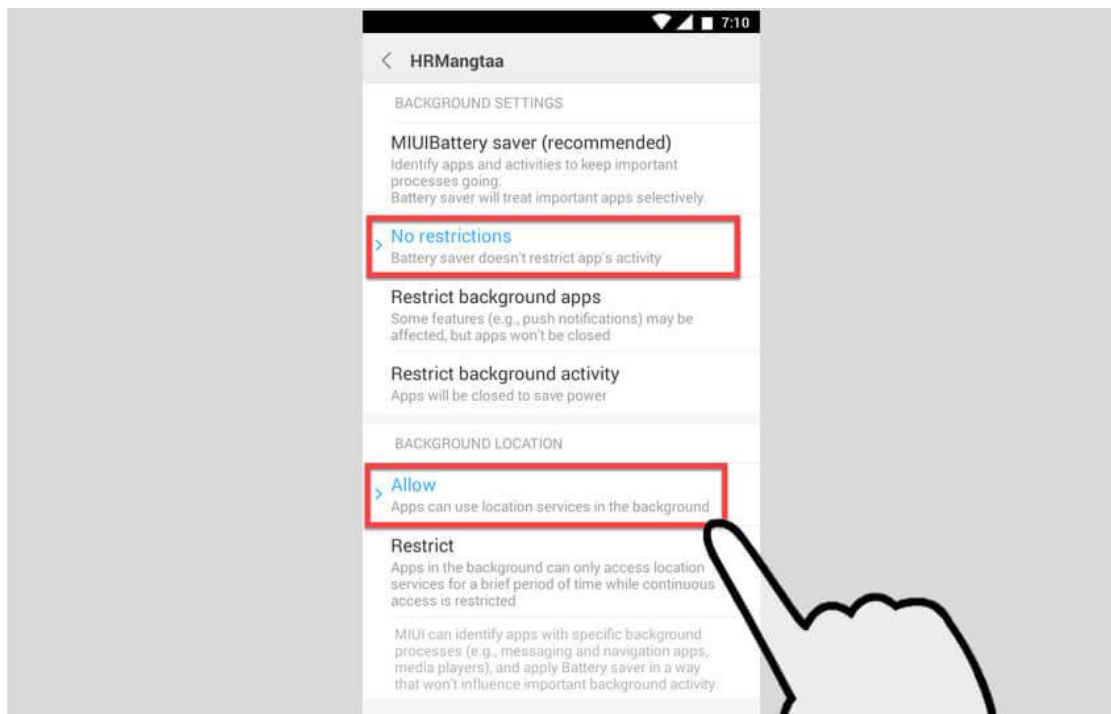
7:10

HRMangtaa

BACKGROUND SETTINGS

MIUIBattery saver (recommended)
Identify apps and activities to keep important processes going.
Battery saver will treat important apps selectively.

No restrictions
Battery saver doesn't restrict app's activity

Restrict background apps
Some features (e.g., push notifications) may be affected, but apps won't be closed

Restrict background activity
Apps will be closed to save power

BACKGROUND LOCATION

Allow
Apps can use location services in the background

Restrict
Apps in the background can only access location services for a brief period of time while continuous access is restricted

MIUI can identify apps with specific background processes (e.g., messaging and navigation apps, media players), and apply Battery saver in a way that won't influence important background activity.